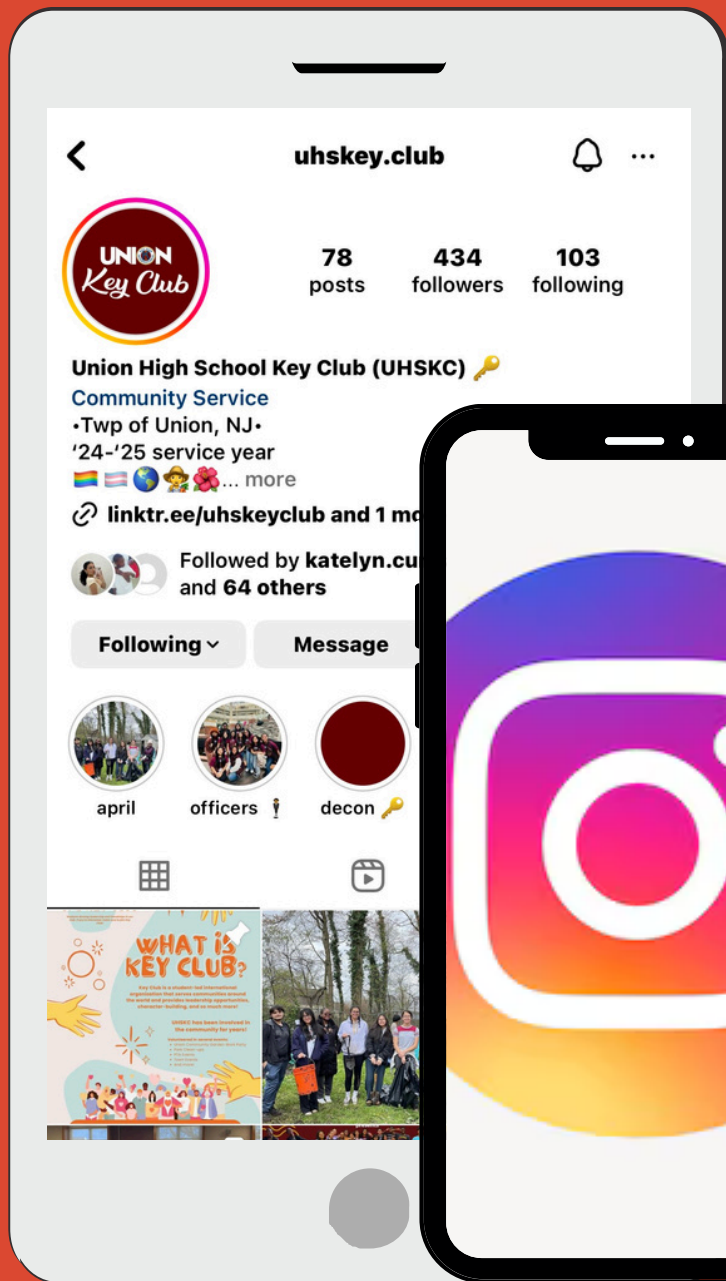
uhskey.club

UNION Key Club

78 posts
434 followers
103 following

Union High School Key Club (UHSKC) 🔑
Community Service
•Twp of Union, NJ•
'24-'25 service year
🏳️‍🌈🏳️‍⚧️🌎🧑‍🌾🌺... more

linktr.ee/uhskeyclub and 1 mo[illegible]

Followed by katelyn.cu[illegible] and 64 others

Following
Message

april
officers 🕴
decon 🔑

WHAT IS KEY CLUB?